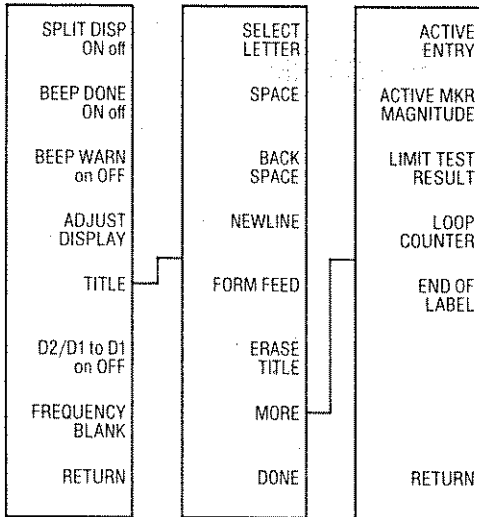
SPLIT DISP
ON off

BEEP DONE
ON off

BEEP WARN
on OFF

ADJUST
DISPLAY

TITLE

D2/D1 to D1
on OFF

FREQUENCY
BLANK

RETURN

SELECT
LETTER

SPACE

BACK
SPACE

NEWLINE

FORM FEED

ERASE
TITLE

MORE

DONE

ACTIVE
ENTRY

ACTIVE MKR
MAGNITUDE

LIMIT TEST
RESULT

LOOP
COUNTER

END OF
LABEL

RETURN